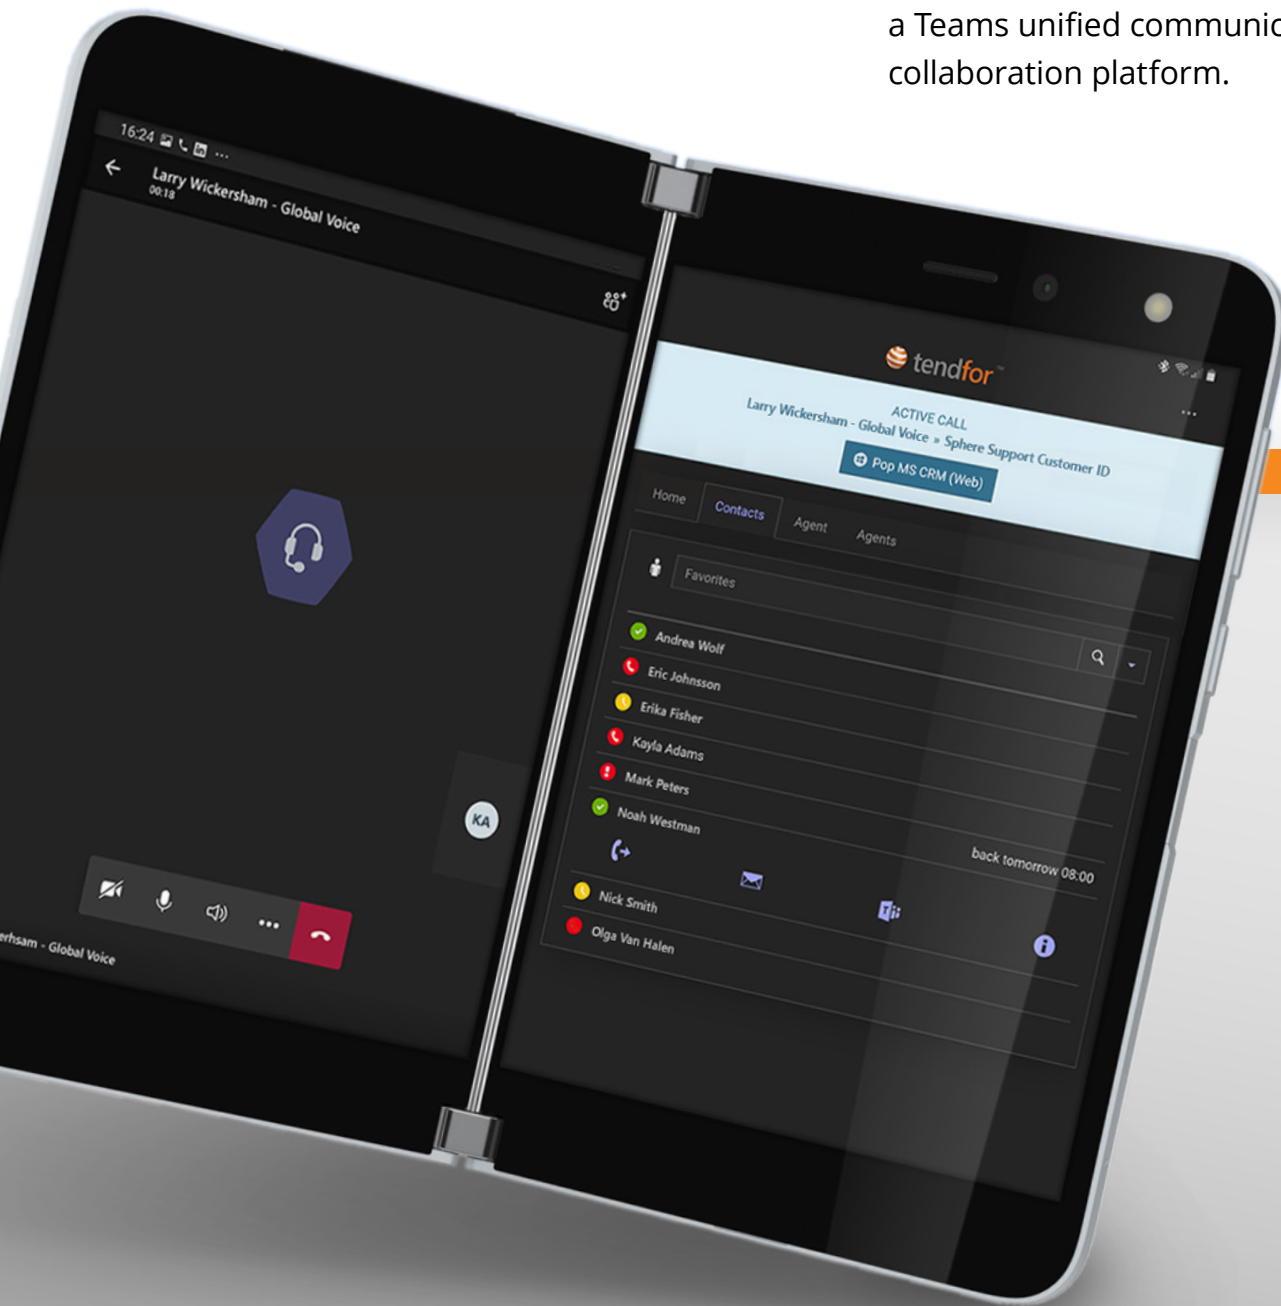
a Teams unified communic
collaboration platform.

16:24 ...
Larry Wickersham - Global Voice
00:18

KA

erhsam - Global Voice

tendfor
ACTIVE CALL
Larry Wickersham - Global Voice » Sphere Support Customer ID
Pop MS CRM (Web)
...

Home
Contacts
Agent
Agents

Favorites

Andrea Wolf
Eric Johnsson
Erika Fisher
Kayla Adams
Mark Peters
Noah Westman
back tomorrow 08:00
Nick Smith
Olga Van Halen